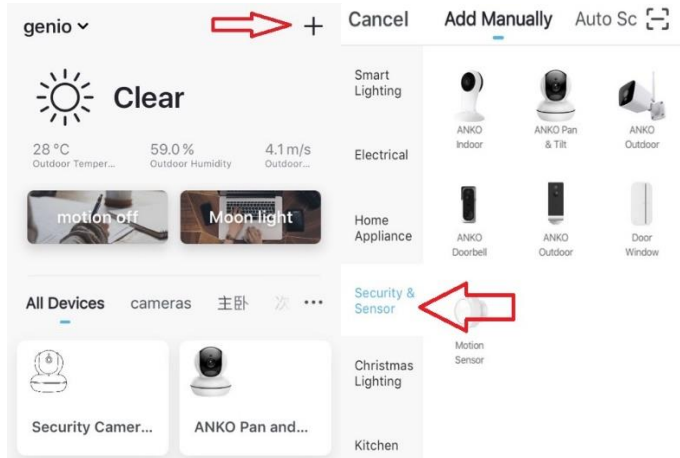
genio ⌄

+

Clear

28 °C
Outdoor Temper...

59.0 %
Outdoor Humidity

4.1 m/s
Outdoor...

motion off

Moon light

All Devices cameras 主卧 次 ···

Security Camer...

ANKO Pan and...

Cancel Add Manually Auto Sc

Smart Lighting

Electrical

Home Appliance

Security & Sensor

Christmas Lighting

Kitchen

ANKO Indoor

ANKO Pan & Tilt

ANKO Outdoor

ANKO Doorbell

ANKO Outdoor

Door Window

Motion Sensor